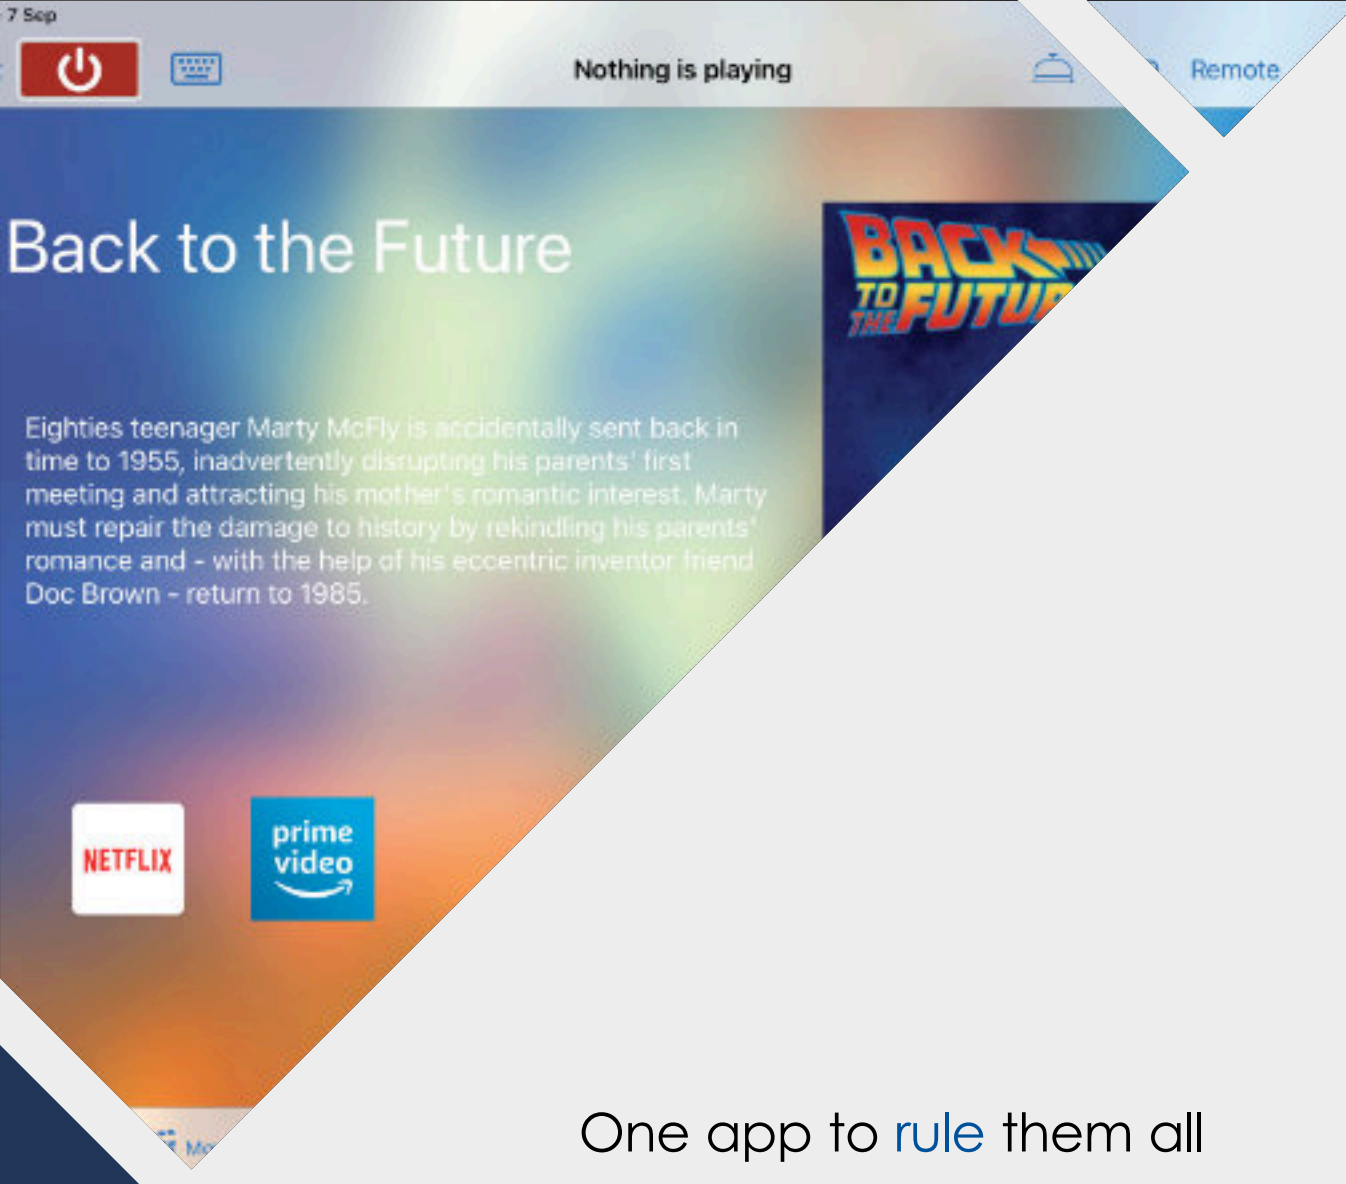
7 Sep

Nothing is playing

Remote

Back to the Future

BACK TO THE FUTU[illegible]

Eighties teenager Marty McFly is accidentally sent back in time to 1955, inadvertently disrupting his parents' first meeting and attracting his mother's romantic interest. Marty must repair the damage to history by rekindling his parents' romance and - with the help of his eccentric inventor friend Doc Brown - return to 1985.

NETFLIX

prime video

Mo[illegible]

One app to rule them all